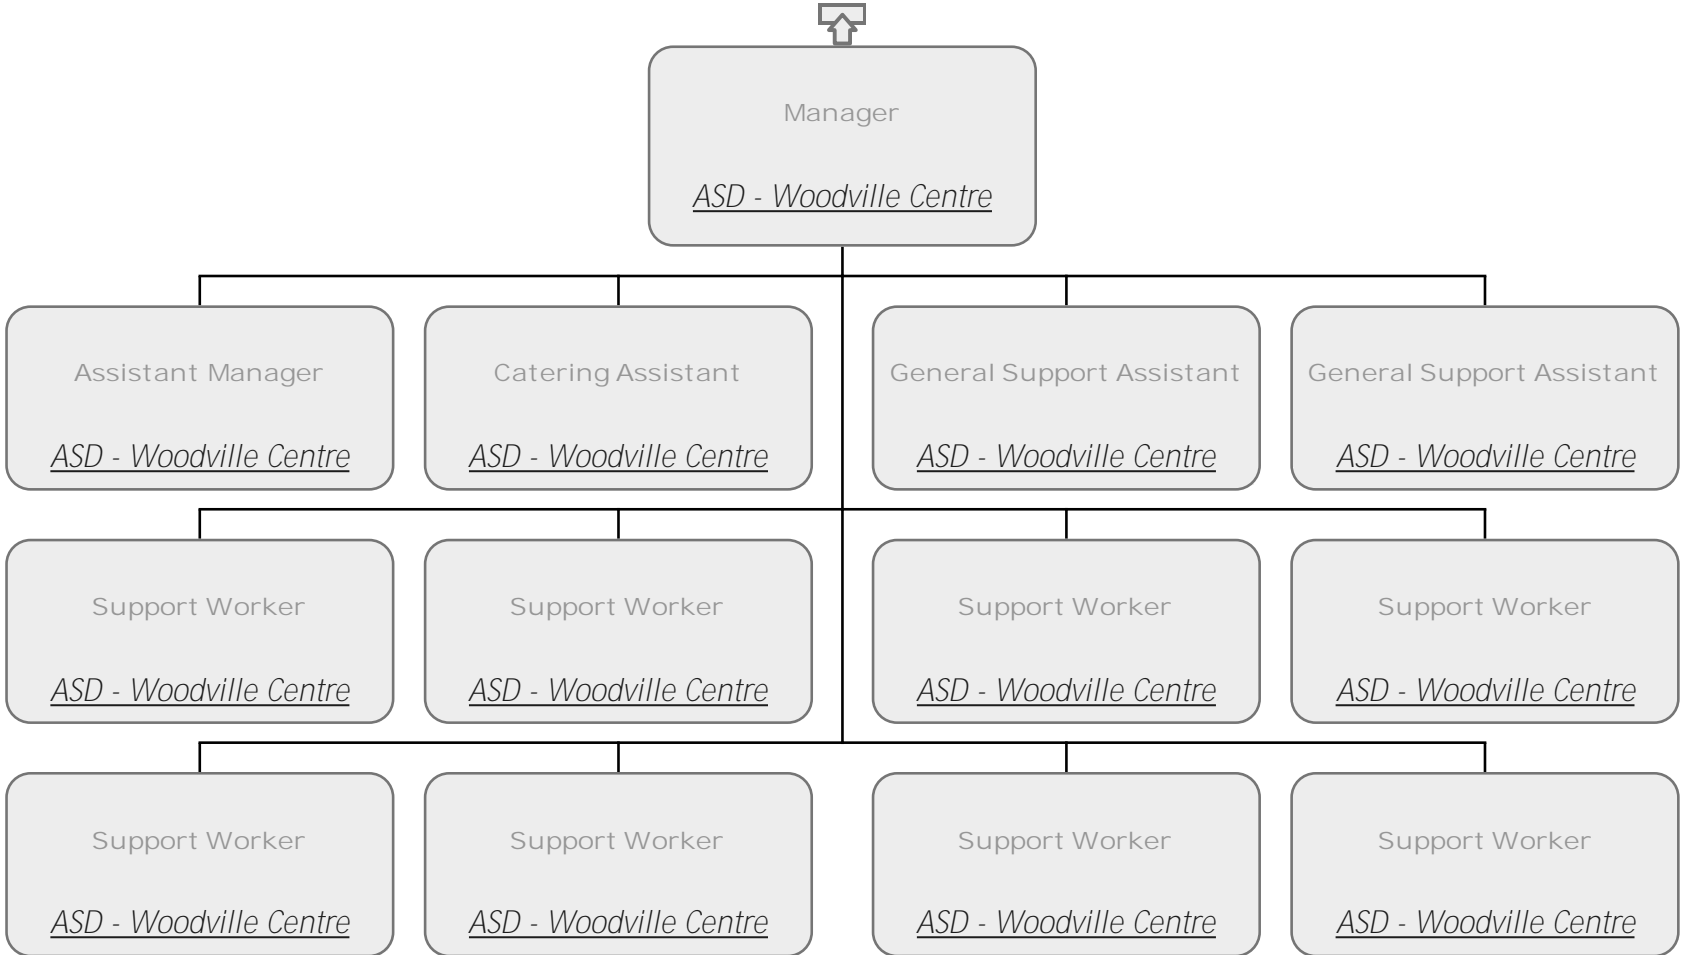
Manager

ASD - Woodville Centre

Assistant Manager

ASD - Woodville Centre

Catering Assistant

ASD - Woodville Centre

General Support Assistant

ASD - Woodville Centre

General Support Assistant

ASD - Woodville Centre

Support Worker

ASD - Woodville Centre

Support Worker

ASD - Woodville Centre

Support Worker

ASD - Woodville Centre

Support Worker

ASD - Woodville Centre

Support Worker

ASD - Woodville Centre

Support Worker

ASD - Woodville Centre

Support Worker

ASD - Woodville Centre

Support Worker

ASD - Woodville Centre